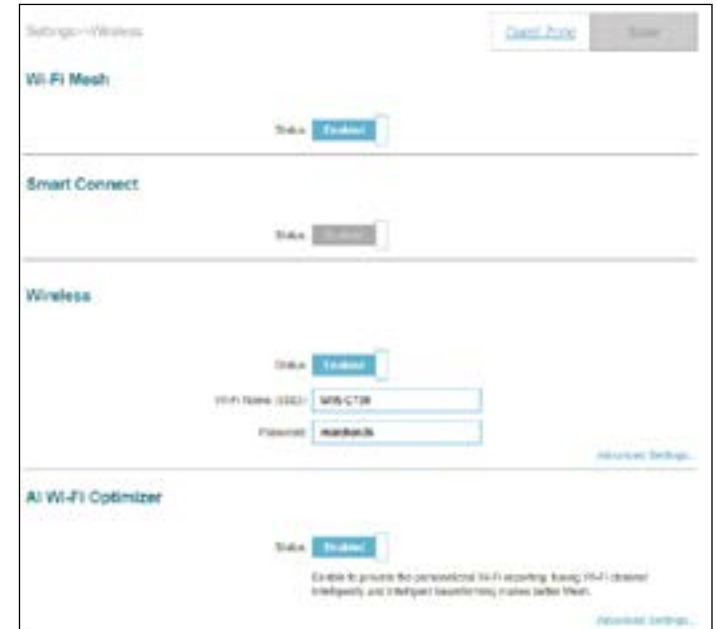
Settings>>Wireless

Guest Zone

Save

Wi-Fi Mesh

Status Enabled

Smart Connect

Status Disabled

Wireless

Status Enabled

Wi-Fi Name (SSID): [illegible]

Password: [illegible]

Advanced Settings...

AI Wi-Fi Optimizer

Status Enabled

Enable to provide the personalized Wi-Fi escorting, having Wi-Fi channel intelligently and intelligent beamforming makes better Mesh.

Advanced Settings...